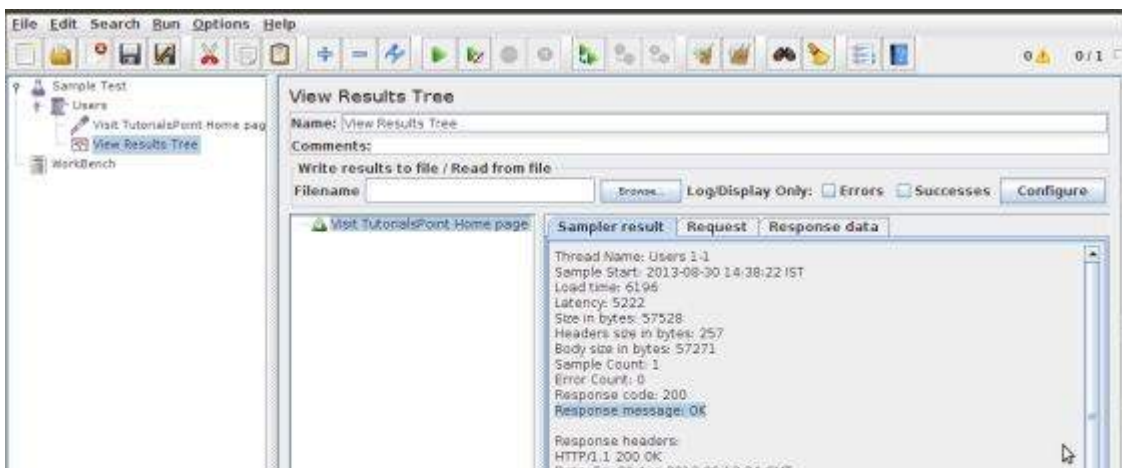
File Edit Search Run Options Help

0 0 / 1

Sample Test
Users
Visit TutorialsPoint Home pag
View Results Tree
WorkBench

View Results Tree

Name: View Results Tree

Comments:

Write results to file / Read from file

Filename Browse... Log/Display Only: Errors Successes Configure

Visit TutorialsPoint Home page

Sampler result Request Response data

Thread Name: Users 1-1
Sample Start: 2013-08-30 14:38:22 IST
Load time: 6196
Latency: 5222
Size in bytes: 57528
Headers size in bytes: 257
Body size in bytes: 57271
Sample Count: 1
Error Count: 0
Response code: 200
Response message: OK

Response headers:
HTTP/1.1 200 OK
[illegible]